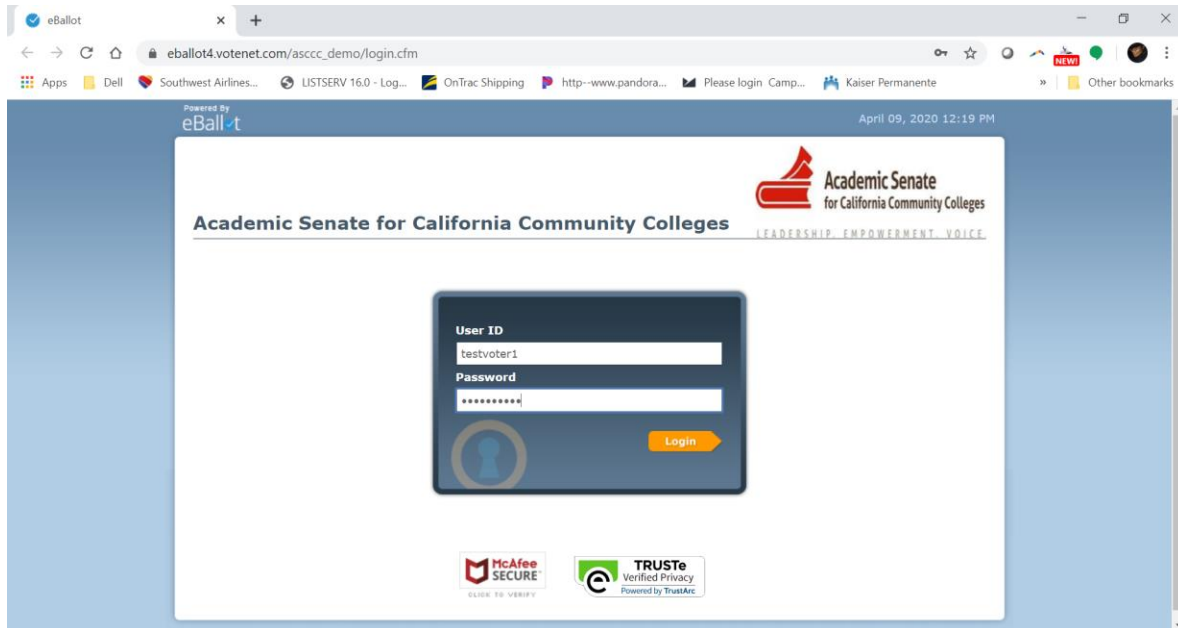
eBallot

eballot4.votenet.com/asccc_demo/login.cfm

NEW!

Apps Dell Southwest Airlines... LISTSERV 16.0 - Log... OnTrac Shipping http--www.pandora... Please login Camp... Kaiser Permanente » Other bookmarks

Powered By
eBallot

April 09, 2020 12:19 PM

Academic Senate for California Community Colleges

Academic Senate for California Community Colleges

LEADERSHIP. EMPOWERMENT. VOICE.

User ID
testvoter1
Password
••••••••••

Login

McAfee SECURE
CLICK TO VERIFY

TRUSTe
Verified Privacy
Powered by TrustArc